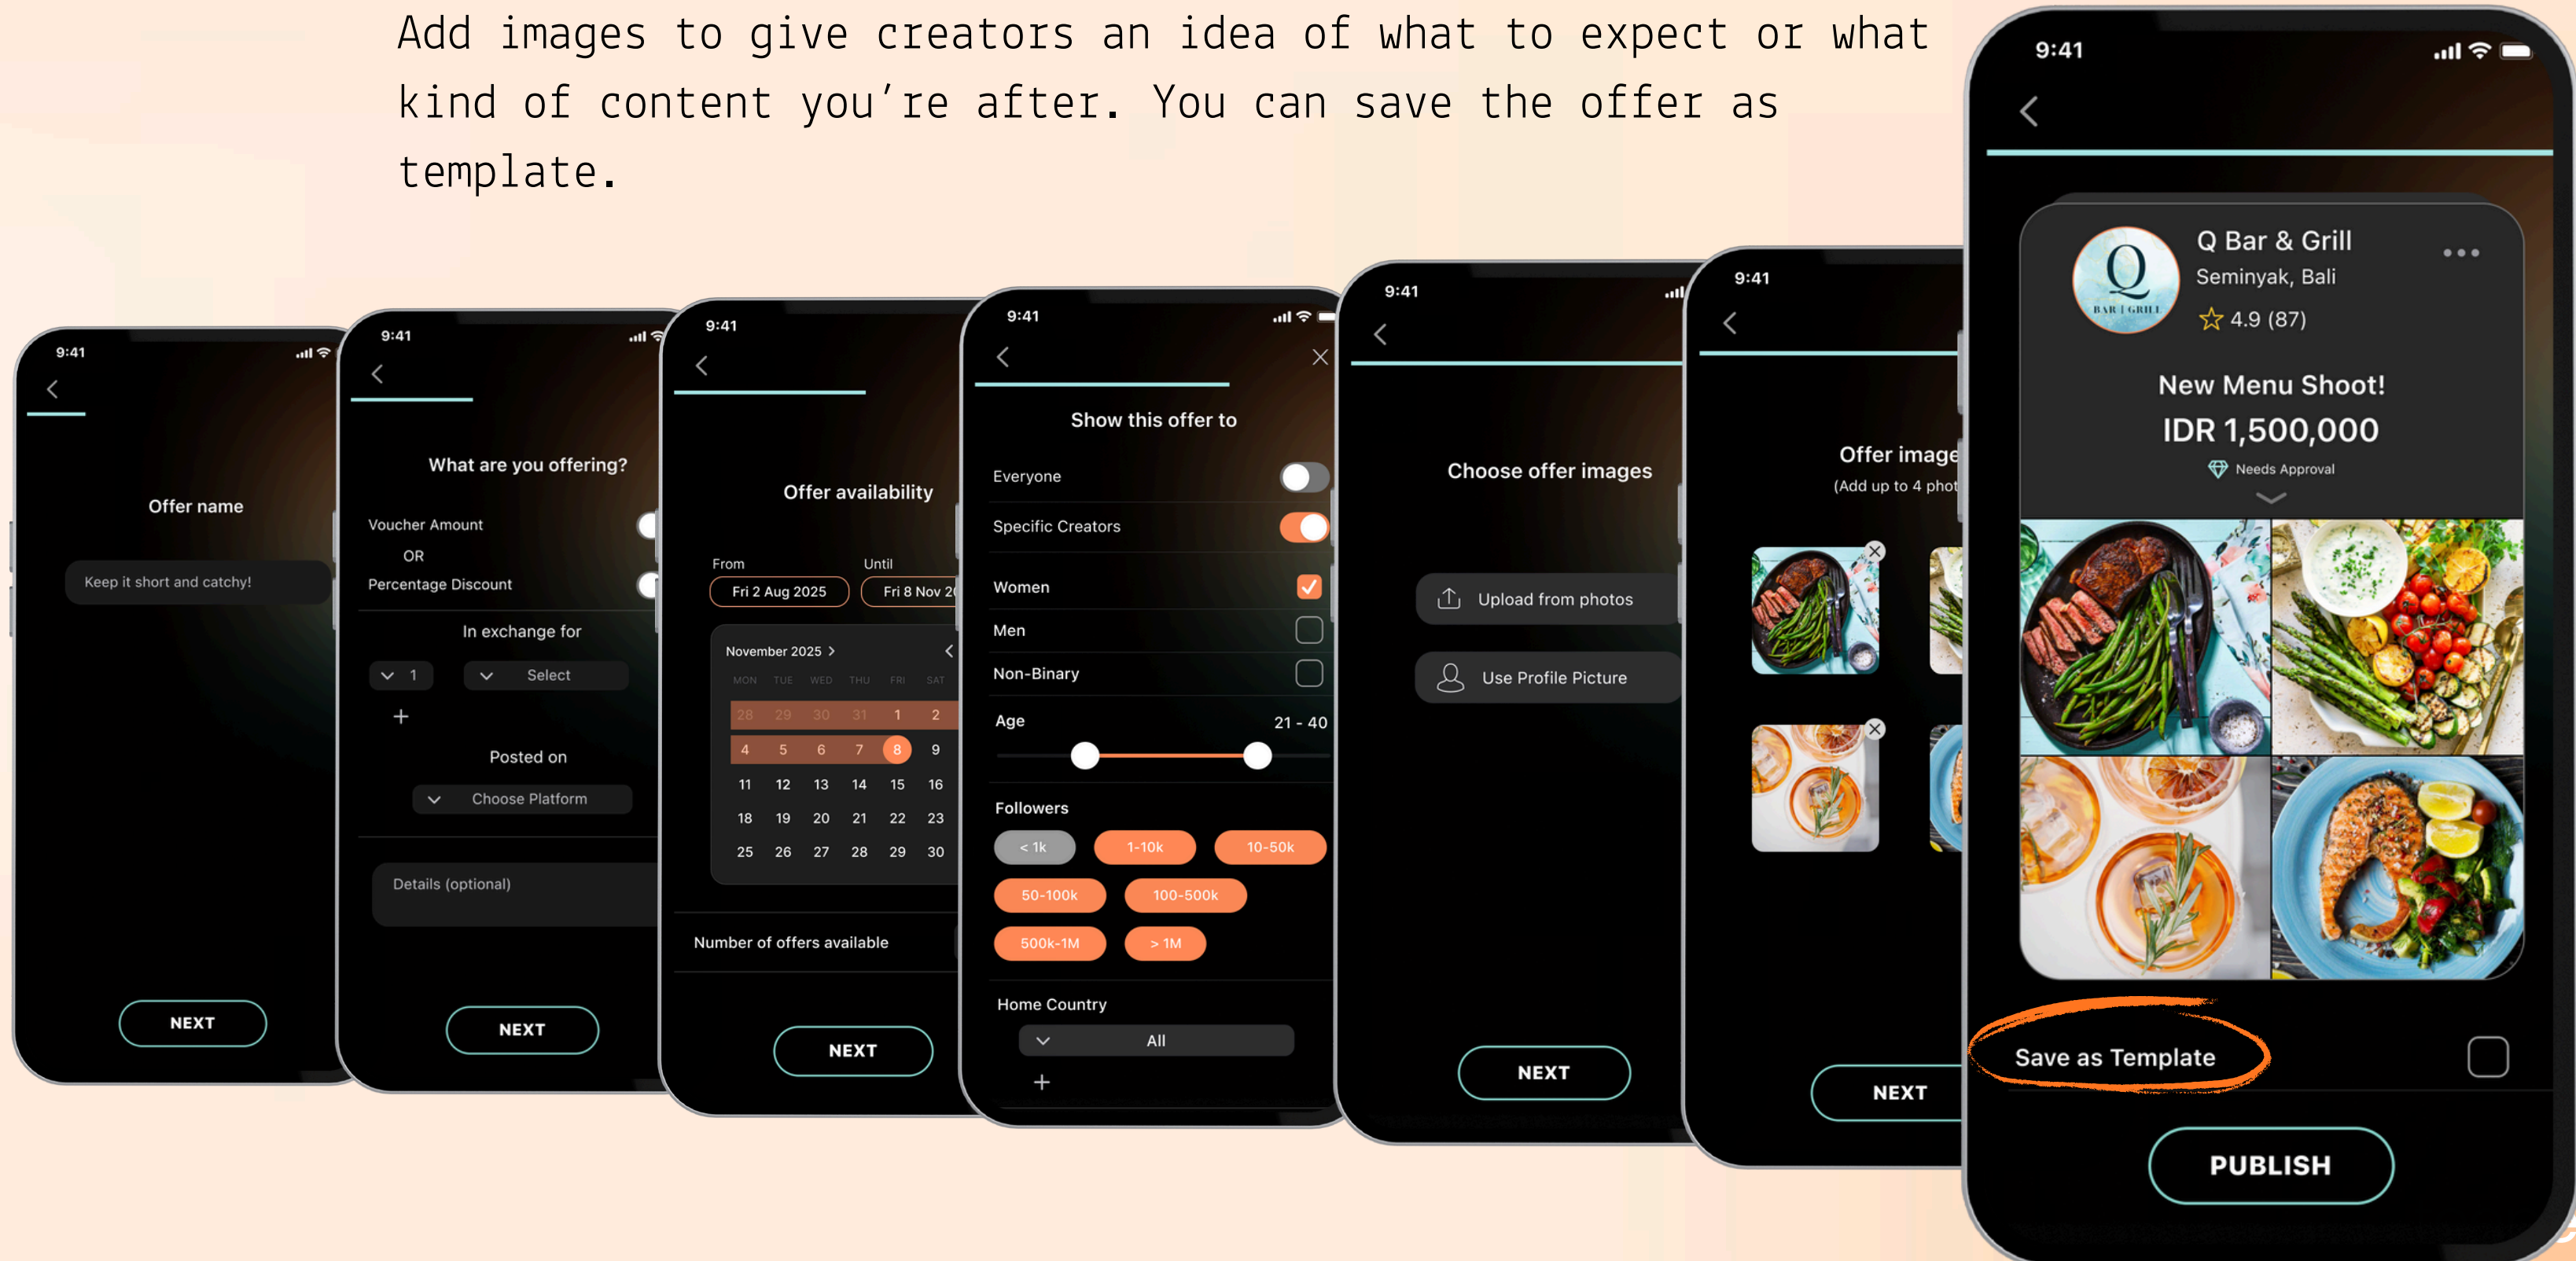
Add images to give creators an idea of what to expect or what kind of content you're after. You can save the offer as template.

9:41

Offer name

Keep it short and catchy!

NEXT

9:41

What are you offering?

Voucher Amount

OR

Percentage Discount

In exchange for

1

Select

+

Posted on

Choose Platform

Details (optional)

NEXT

9:41

Offer availability

From

Fri 2 Aug 2025

Until

Fri 8 Nov 2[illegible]

November 2025

| MON | TUE | WED | THU | FRI | SAT |
|---|---|---|---|---|---|
| 28 | 29 | 30 | 31 | 1 | 2 |
| 4 | 5 | 6 | 7 | 8 | 9 |
| 11 | 12 | 13 | 14 | 15 | 16 |
| 18 | 19 | 20 | 21 | 22 | 23 |
| 25 | 26 | 27 | 28 | 29 | 30 |

Number of offers available

NEXT

9:41

Show this offer to

Everyone

Specific Creators

Women

Men

Non-Binary

Age

21 - 40

Followers

< 1k

1-10k

10-50k

50-100k

100-500k

500k-1M

> 1M

Home Country

All

+

9:41

Choose offer images

Upload from photos

Use Profile Picture

NEXT

9:41

Offer image

(Add up to 4 phot

NEXT

9:41

Q Bar & Grill

Seminyak, Bali

4.9 (87)

BAR | GRILL

New Menu Shoot!

IDR 1,500,000

Needs Approval

Save as Template

PUBLISH